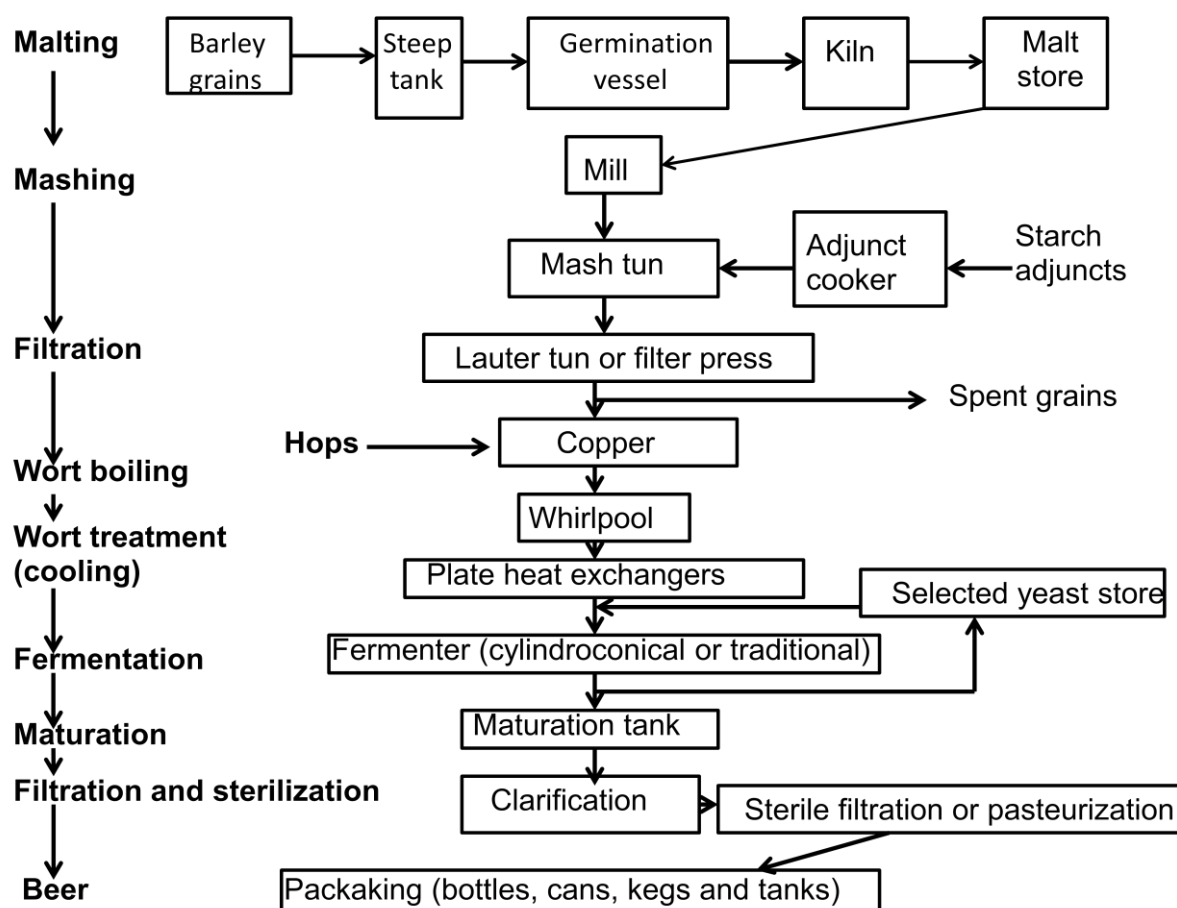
Malting
Barley grains
Steep tank
Germination vessel
Kiln
Malt store

Mashing
Mill
Mash tun
Adjunct cooker
Starch adjuncts

Filtration
Lauter tun or filter press
Spent grains

Hops
Copper
Wort boiling
Whirlpool

Wort treatment (cooling)
Plate heat exchangers
Selected yeast store

Fermentation
Fermenter (cylindroconical or traditional)

Maturation
Maturation tank

Filtration and sterilization
Clarification
Sterile filtration or pasteurization

Beer
Packaking (bottles, cans, kegs and tanks)